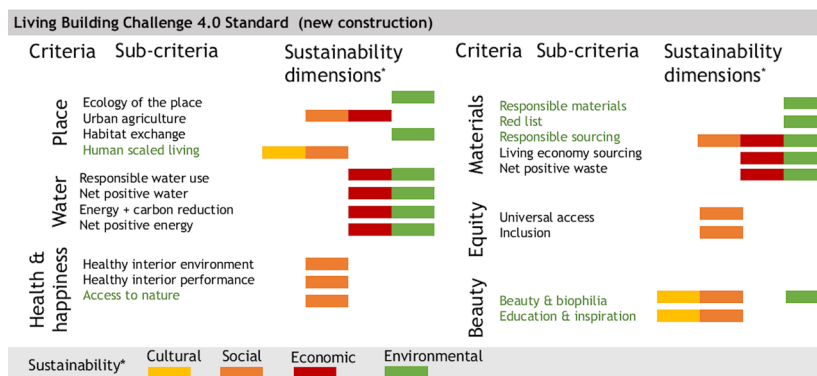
Living Building Challenge 4.0 Standard (new construction)

Criteria Sub-criteria Sustainability dimensions*

Place
Ecology of the place
Urban agriculture
Habitat exchange
Human scaled living

Water
Responsible water use
Net positive water
Energy + carbon reduction
Net positive energy

Health & happiness
Healthy interior environment
Healthy interior performance
Access to nature

Criteria Sub-criteria Sustainability dimensions*

Materials
Responsible materials
Red list
Responsible sourcing
Living economy sourcing
Net positive waste

Equity
Universal access
Inclusion

Beauty
Beauty & biophilia
Education & inspiration

Sustainability* Cultural Social Economic Environmental